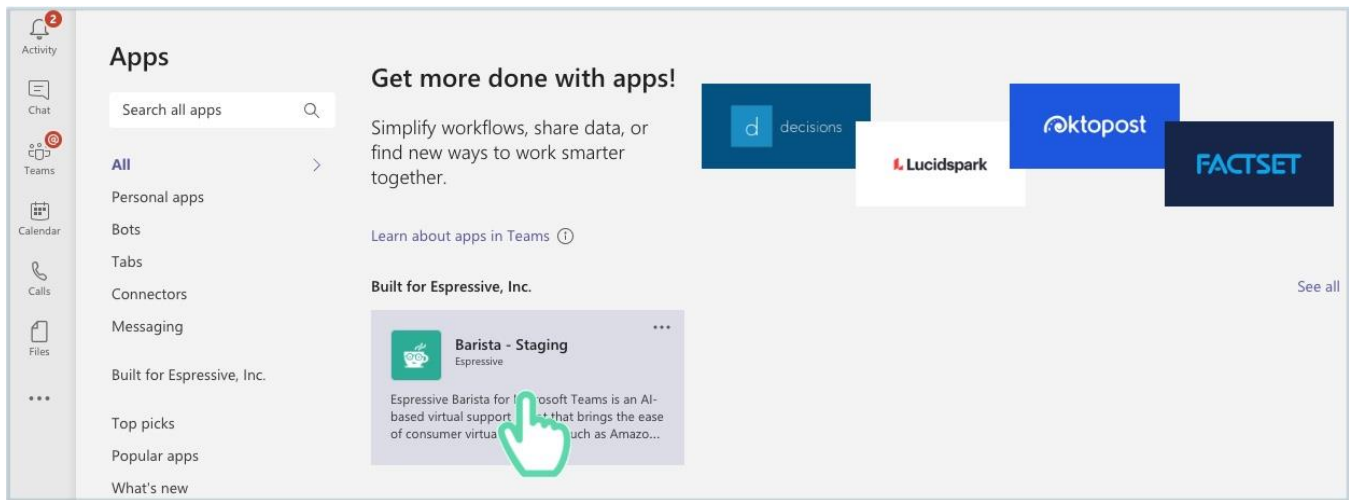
2
Activity
Chat
Teams
Calendar
Calls
Files
...

Apps

Search all apps

All
Personal apps
Bots
Tabs
Connectors
Messaging

Built for Espressive, Inc.

Top picks
Popular apps
What's new

Get more done with apps!

Simplify workflows, share data, or find new ways to work smarter together.

d decisions
Lucidspark
oktopost
FACTSET

Learn about apps in Teams

Built for Espressive, Inc.

See all

Barista - Staging
Espressive

Espressive Barista for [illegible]rosoft Teams is an AI-based virtual support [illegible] that brings the ease of consumer virtua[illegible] such as Amazo...